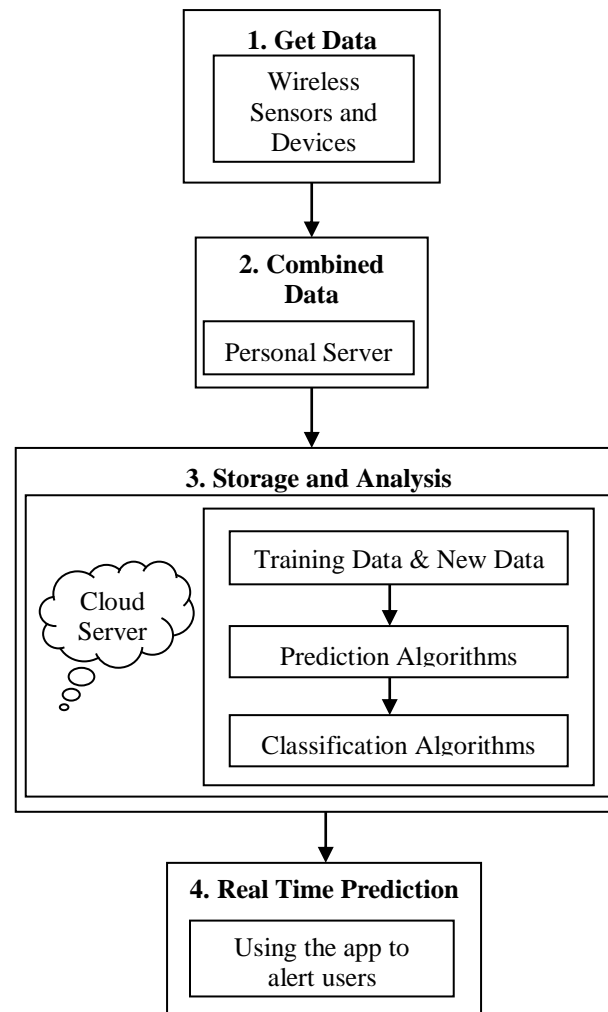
1. Get Data

Wireless Sensors and Devices

2. Combined Data

Personal Server

3. Storage and Analysis

Cloud Server

Training Data & New Data

Prediction Algorithms

Classification Algorithms

4. Real Time Prediction

Using the app to alert users